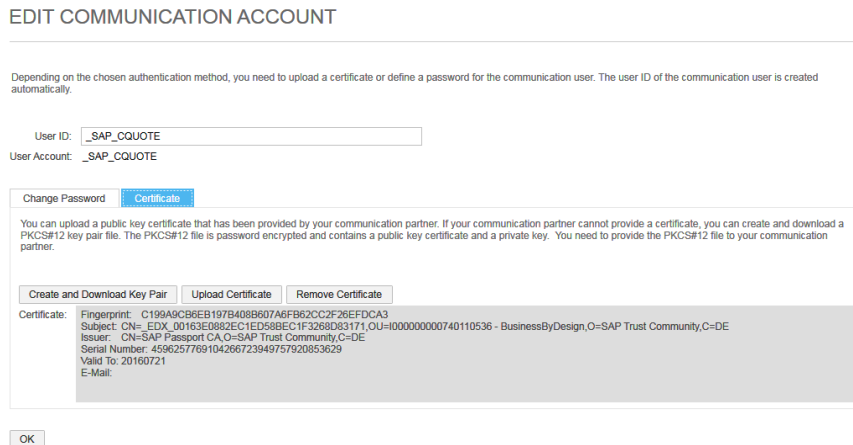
EDIT COMMUNICATION ACCOUNT

Depending on the chosen authentication method, you need to upload a certificate or define a password for the communication user. The user ID of the communication user is created automatically.

User ID: _SAP_CQUOTE
User Account: _SAP_CQUOTE

Change Password | Certificate

You can upload a public key certificate that has been provided by your communication partner. If your communication partner cannot provide a certificate, you can create and download a PKCS#12 key pair file. The PKCS#12 file is password encrypted and contains a public key certificate and a private key. You need to provide the PKCS#12 file to your communication partner.

Create and Download Key Pair | Upload Certificate | Remove Certificate

Certificate: Fingerprint: C199A9CB6EB197B408B607A6FB62CC2F26EFDCA3
Subject: CN=_EDX_00163E0882EC1ED58BEC1F3268D83171,OU=I000000000740110536 - BusinessByDesign,O=SAP Trust Community,C=DE
Issuer: CN=SAP Passport CA,O=SAP Trust Community,C=DE
Serial Number: 4596257769104266723949757920853629
Valid To: 20160721
E-Mail:

OK